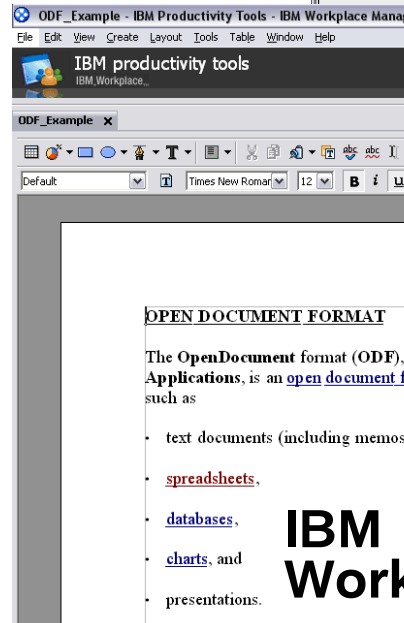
ODF_Example - IBM Productivity Tools - IBM Workplace Manag

File Edit View Create Layout Tools Table Window Help

IBM productivity tools
IBM Workplace

ODF_Example

Default
Times New Roman 12 B i u

OPEN DOCUMENT FORMAT

The OpenDocument format (ODF), Applications, is an open document f such as

• text documents (including memos

• spreadsheets,

• databases,

• charts, and

• presentations.

IBM
Work